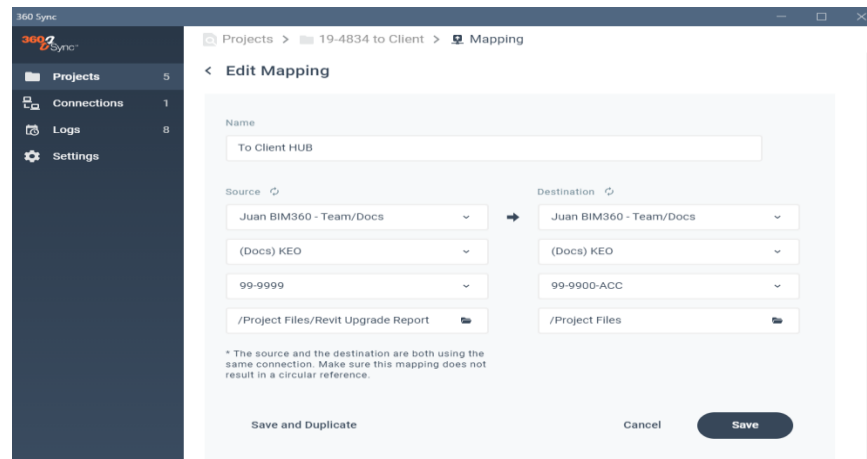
360 Sync

360 Sync

Projects 5
Connections 1
Logs 8
Settings

Projects > 19-4834 to Client > Mapping

< Edit Mapping

Name

To Client HUB

Source

Juan BIM360 - Team/Docs

(Docs) KEO

99-9999

/Project Files/Revit Upgrade Report

Destination

Juan BIM360 - Team/Docs

(Docs) KEO

99-9900-ACC

/Project Files

* The source and the destination are both using the same connection. Make sure this mapping does not result in a circular reference.

Save and Duplicate

Cancel

Save